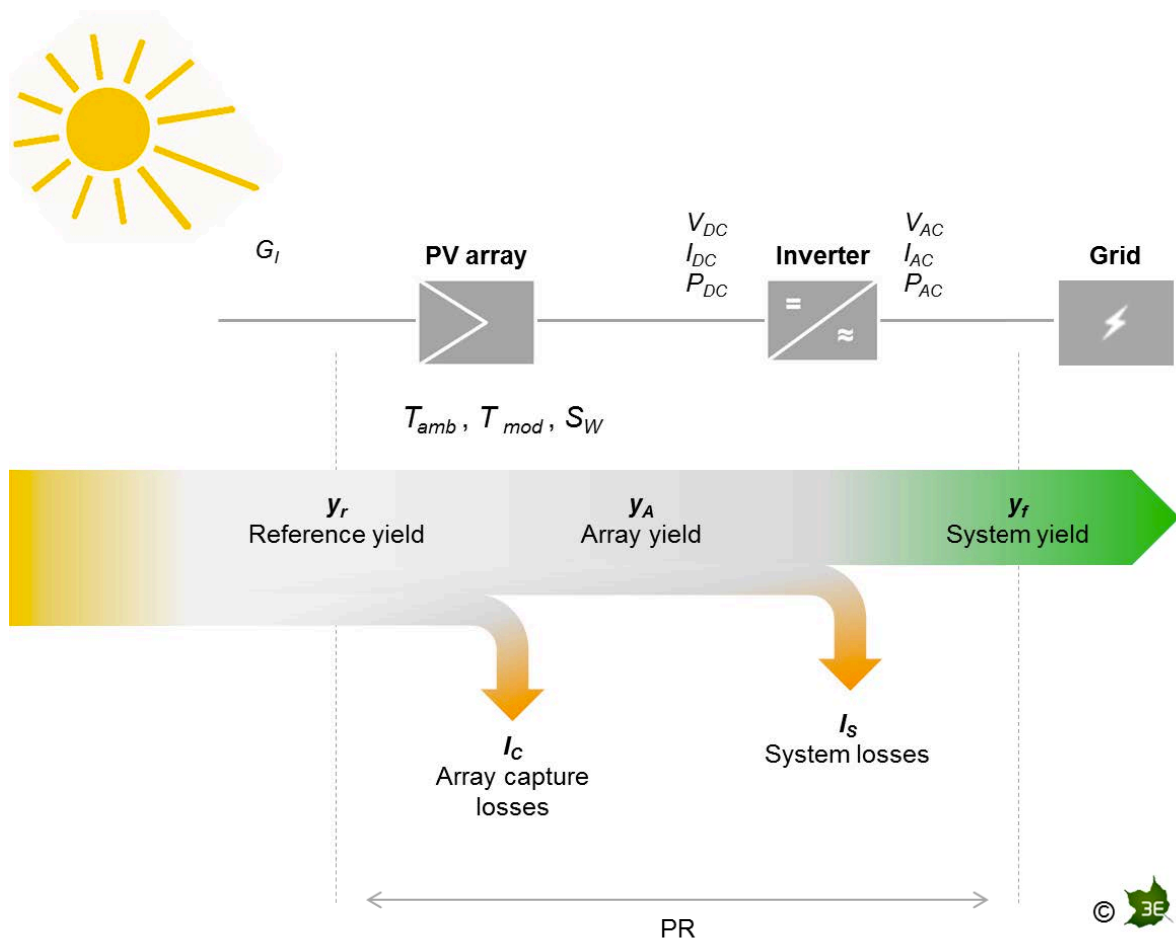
$G_I$

PV array

$V_{DC}$
$I_{DC}$
$P_{DC}$

Inverter

=
≈

$V_{AC}$
$I_{AC}$
$P_{AC}$

Grid

$T_{amb}$ , $T_{mod}$ , $S_W$

$y_r$
Reference yield

$y_A$
Array yield

$y_f$
System yield

$l_C$
Array capture losses

$l_S$
System losses

PR

© 3E